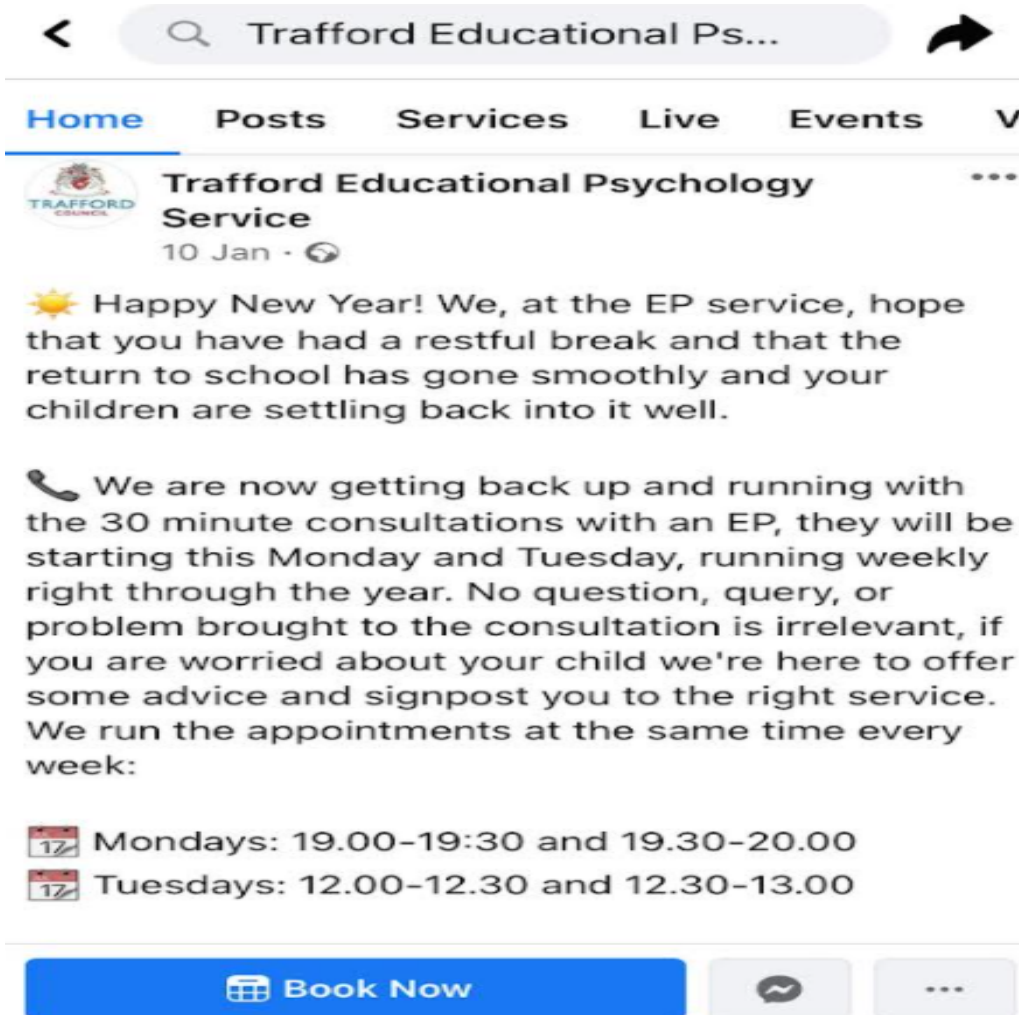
Trafford Educational Ps...

Home Posts Services Live Events V

TRAFFORD COUNCIL

Trafford Educational Psychology Service
10 Jan ·

Happy New Year! We, at the EP service, hope that you have had a restful break and that the return to school has gone smoothly and your children are settling back into it well.

We are now getting back up and running with the 30 minute consultations with an EP, they will be starting this Monday and Tuesday, running weekly right through the year. No question, query, or problem brought to the consultation is irrelevant, if you are worried about your child we're here to offer some advice and signpost you to the right service. We run the appointments at the same time every week:

17 Mondays: 19.00-19:30 and 19.30-20.00
17 Tuesdays: 12.00-12.30 and 12.30-13.00

Book Now